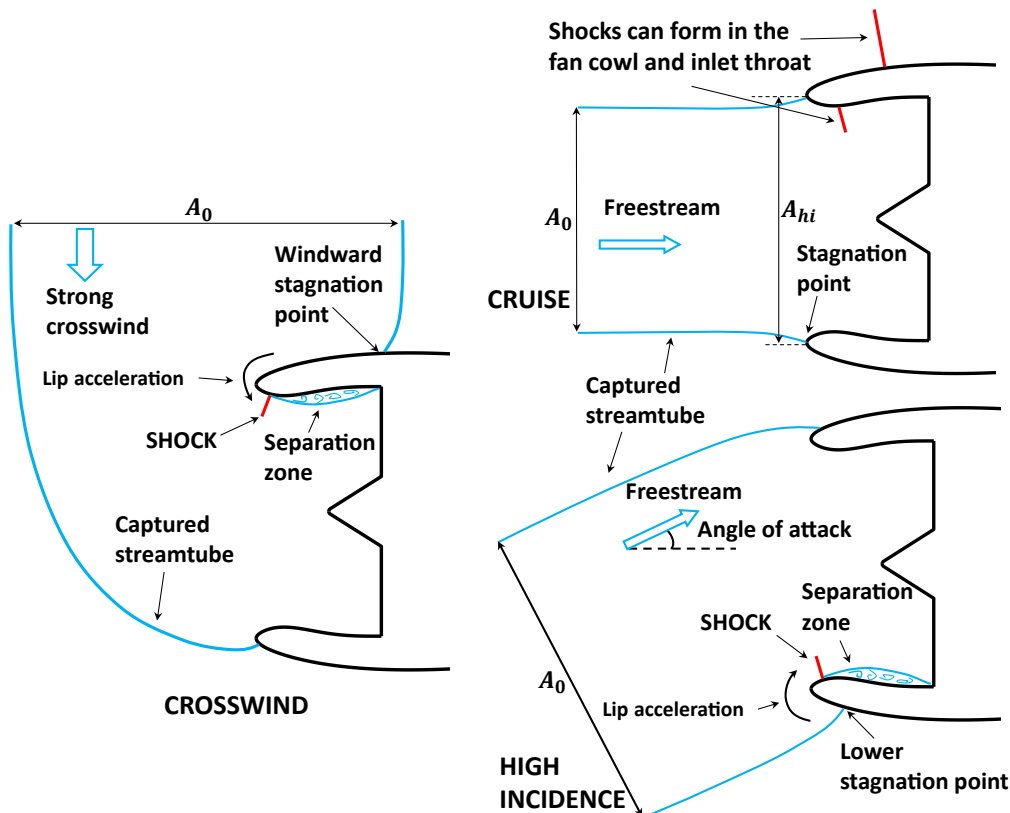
Shocks can form in the fan cowl and inlet throat

$A_0$

Strong crosswind

Windward stagnation point

Lip acceleration

SHOCK

Separation zone

Captured streamtube

CROSSWIND

$A_0$

Freestream

$A_{hi}$

CRUISE

Stagnation point

Captured streamtube

Freestream

Angle of attack

Separation zone

SHOCK

$A_0$

Lip acceleration

Lower stagnation point

HIGH INCIDENCE